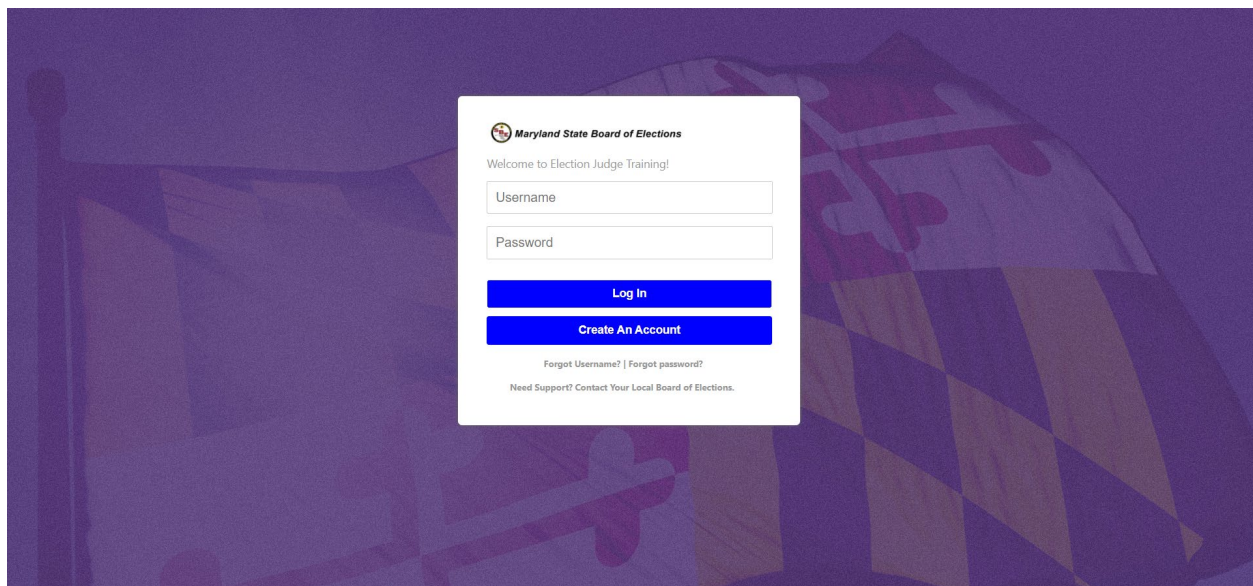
Maryland State Board of Elections

Welcome to Election Judge Training!

Username

Password

Log In

Create An Account

Forgot Username? | Forgot password?

Need Support? Contact Your Local Board of Elections.